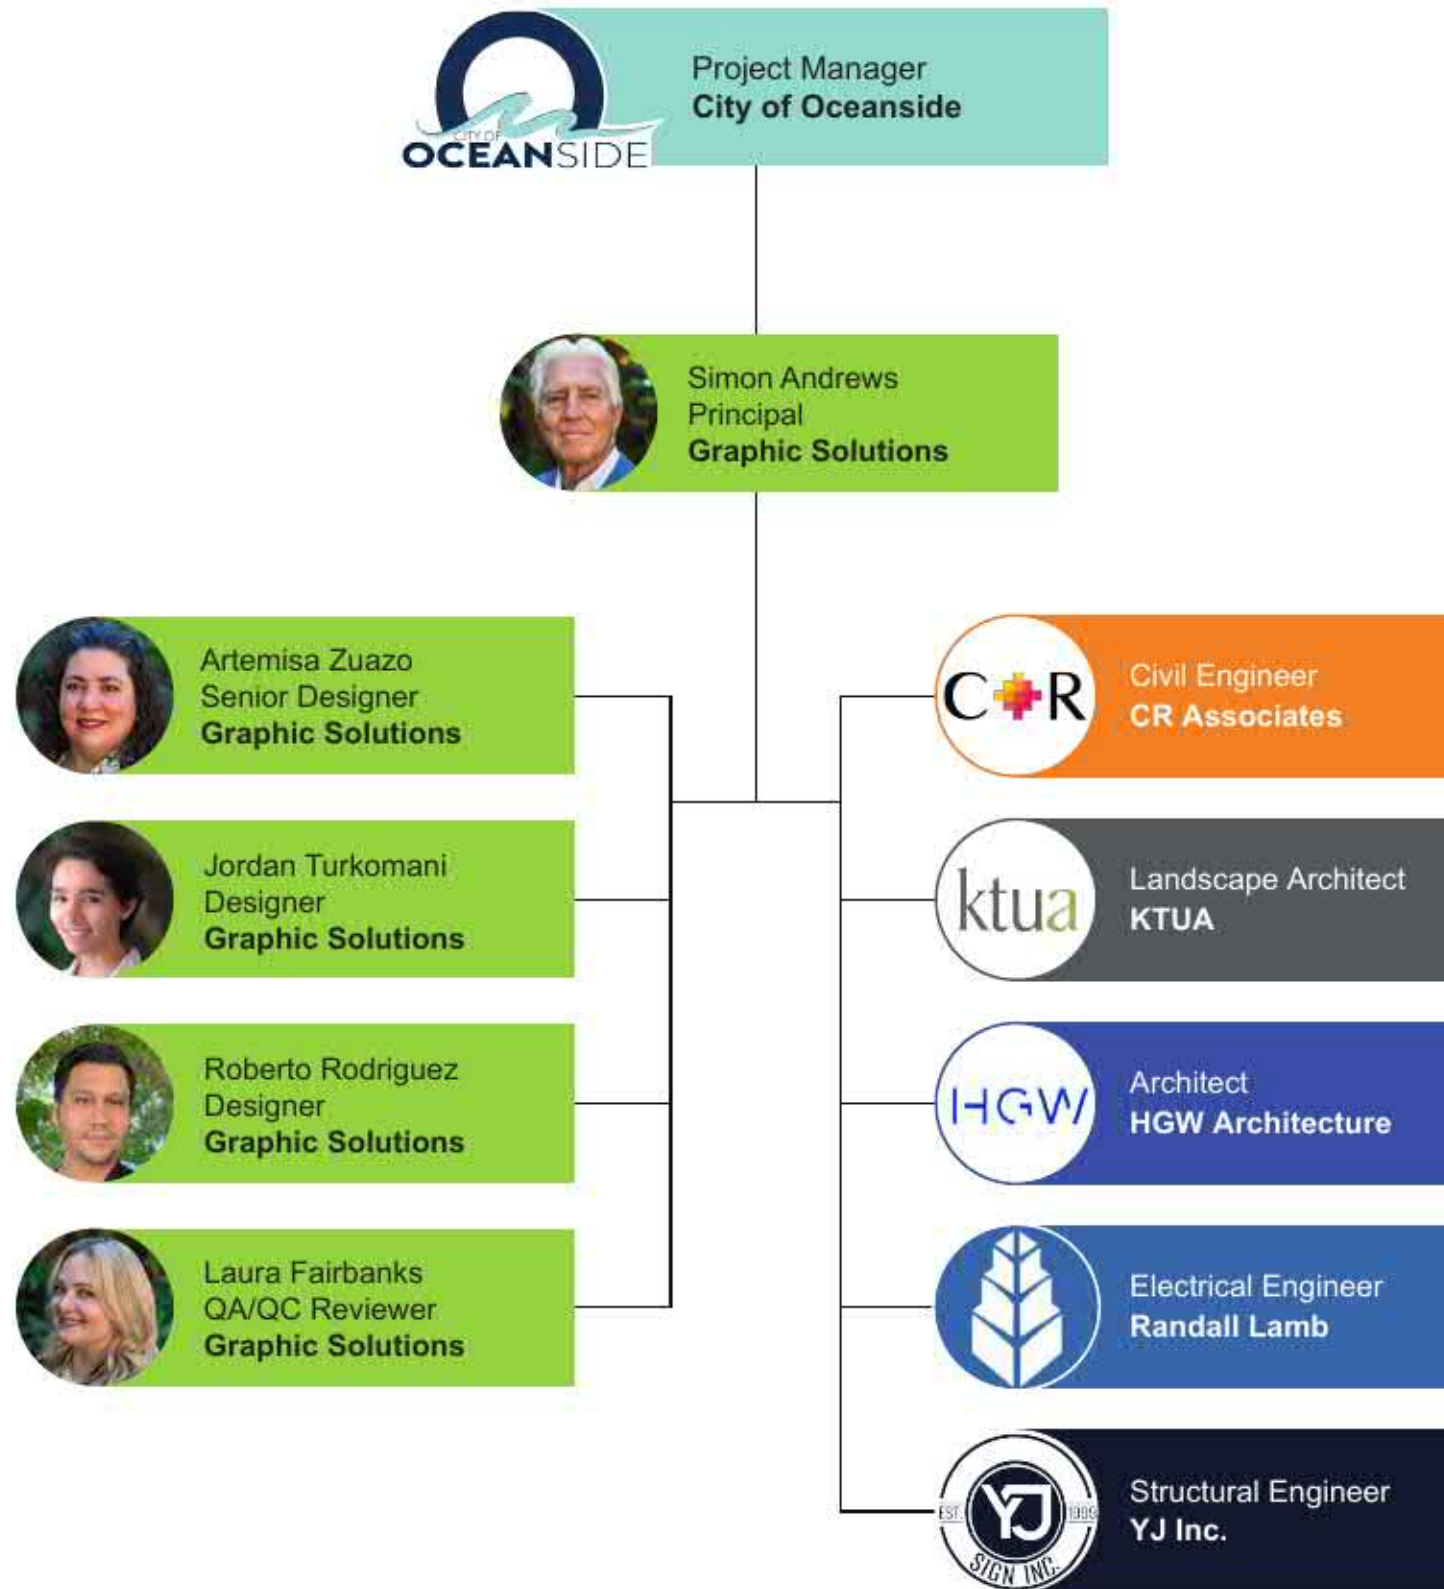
CITY OF OCEANSIDE

Project Manager
**City of Oceanside**

Simon Andrews
Principal
**Graphic Solutions**

Artemisa Zuazo
Senior Designer
**Graphic Solutions**

Jordan Turkomani
Designer
**Graphic Solutions**

Roberto Rodriguez
Designer
**Graphic Solutions**

Laura Fairbanks
QA/QC Reviewer
**Graphic Solutions**

C R

Civil Engineer
**CR Associates**

ktua

Landscape Architect
**KTUA**

HGW

Architect
**HGW Architecture**

Electrical Engineer
**Randall Lamb**

EST. YJ 1999 SIGN INC.

Structural Engineer
**YJ Inc.**